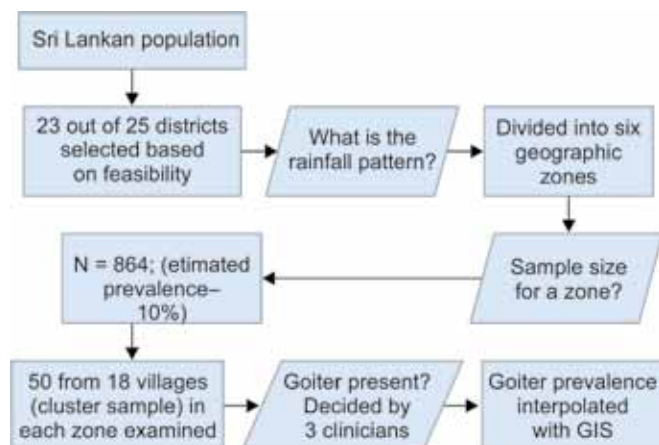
Sri Lankan population

23 out of 25 districts selected based on feasibility

What is the rainfall pattern?

Divided into six geographic zones

Sample size for a zone?

N = 864; (etimated prevalence– 10%)

50 from 18 villages (cluster sample) in each zone examined

Goiter present? Decided by 3 clinicians

Goiter prevalence interpolated with GIS